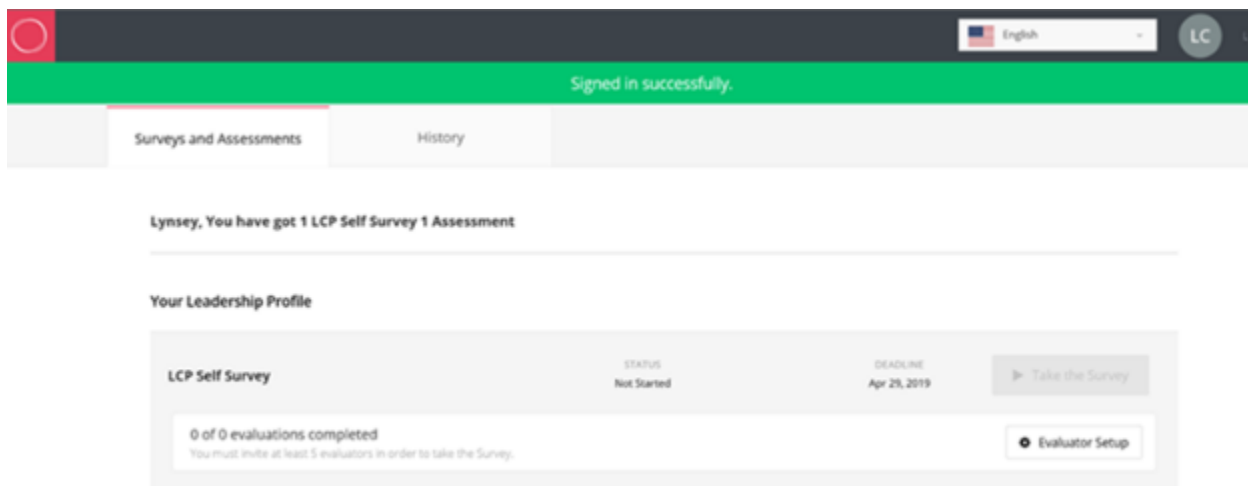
English

LC

Signed in successfully.

Surveys and Assessments

History

Lynsey, You have got 1 LCP Self Survey 1 Assessment

Your Leadership Profile

LCP Self Survey

STATUS
Not Started

DEADLINE
Apr 29, 2019

Take the Survey

0 of 0 evaluations completed
You must invite at least 5 evaluators in order to take the Survey.

Evaluator Setup